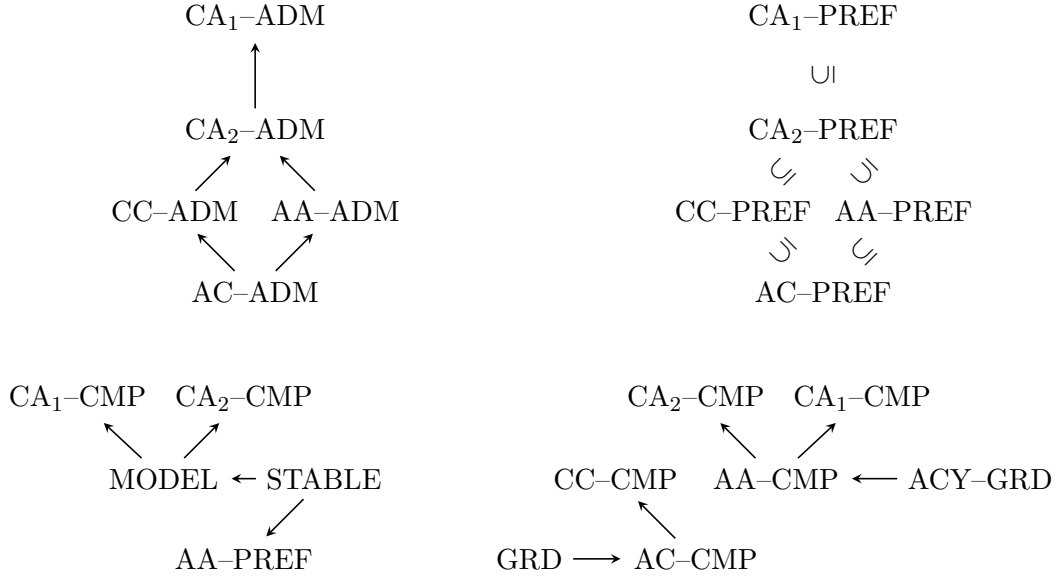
CA$_1$–ADM

CA$_2$–ADM

CC–ADM AA–ADM

AC–ADM

CA$_1$–PREF

$\cup|$

CA$_2$–PREF

CC–PREF AA–PREF

AC–PREF

CA$_1$–CMP CA$_2$–CMP

MODEL ← STABLE

AA–PREF

CA$_2$–CMP CA$_1$–CMP

CC–CMP AA–CMP ⟵ ACY–GRD

GRD ⟶ AC–CMP